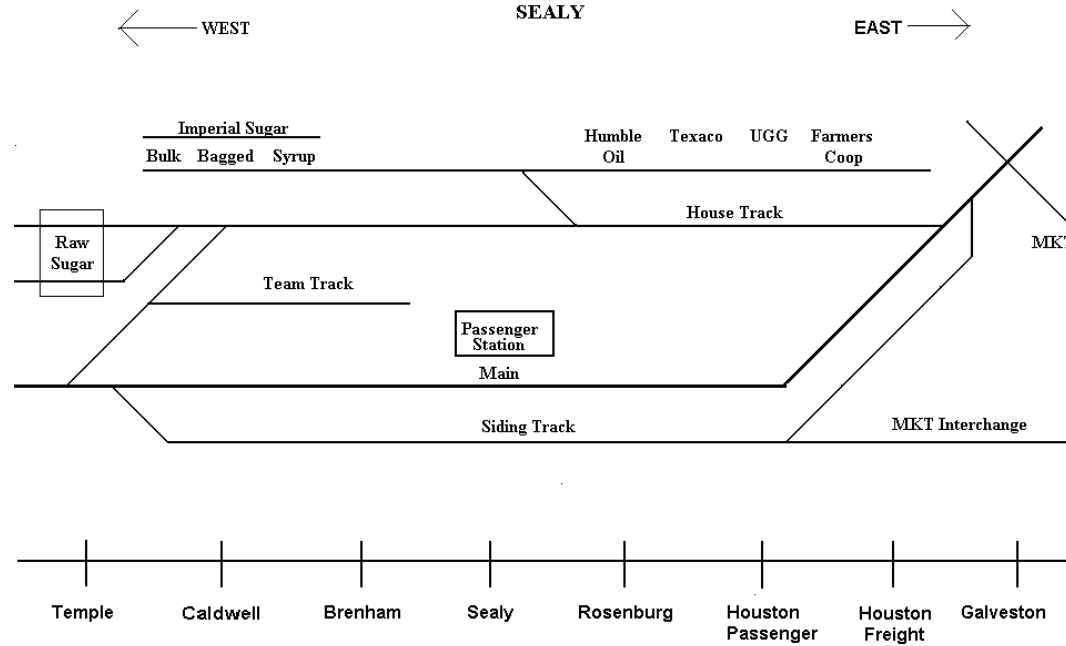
WEST

SEALY

EAST

Imperial Sugar

Bulk Bagged Syrup

Humble Oil

Texaco

UGG

Farmers Coop

Raw Sugar

House Track

MK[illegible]

Team Track

Passenger Station

Main

Siding Track

MKT Interchange

Temple

Caldwell

Brenham

Sealy

Rosenburg

Houston Passenger

Houston Freight

Galveston